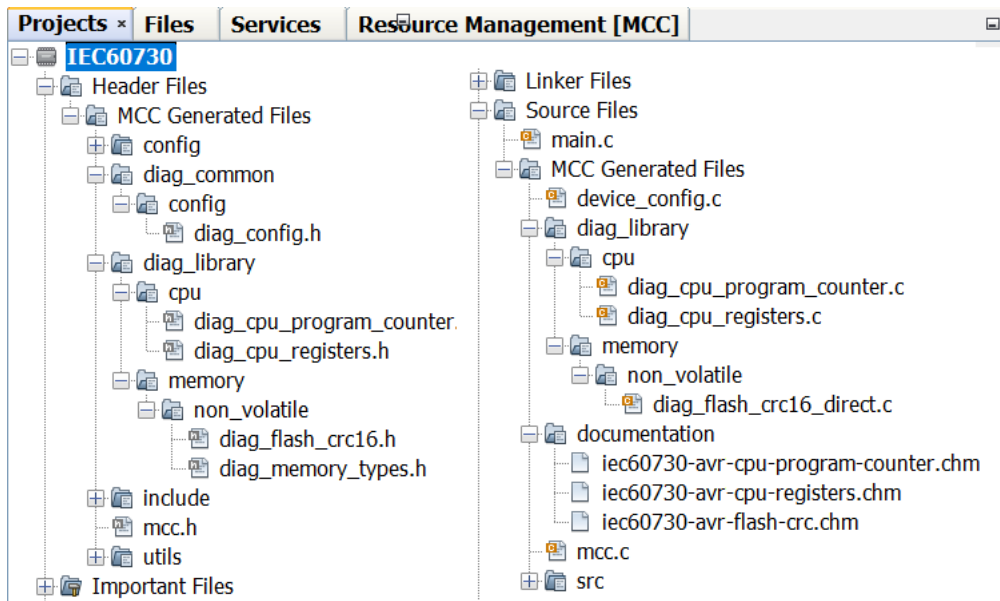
Projects × Files Services Resource Management [MCC]

IEC60730
Header Files
MCC Generated Files
config
diag_common
config
diag_config.h
diag_library
cpu
diag_cpu_program_counter.
diag_cpu_registers.h
memory
non_volatile
diag_flash_crc16.h
diag_memory_types.h
include
mcc.h
utils
Important Files

Linker Files
Source Files
main.c
MCC Generated Files
device_config.c
diag_library
cpu
diag_cpu_program_counter.c
diag_cpu_registers.c
memory
non_volatile
diag_flash_crc16_direct.c
documentation
iec60730-avr-cpu-program-counter.chm
iec60730-avr-cpu-registers.chm
iec60730-avr-flash-crc.chm
mcc.c
src